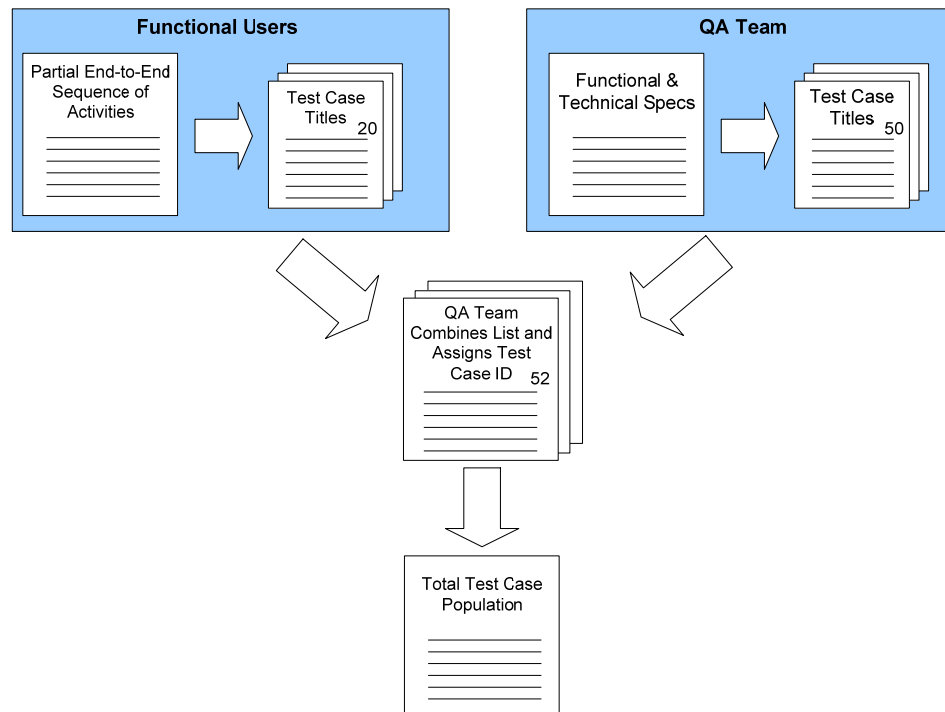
Functional Users

Partial End-to-End Sequence of Activities

Test Case Titles 20

QA Team

Functional & Technical Specs

Test Case Titles 50

QA Team Combines List and Assigns Test Case ID 52

Total Test Case Population